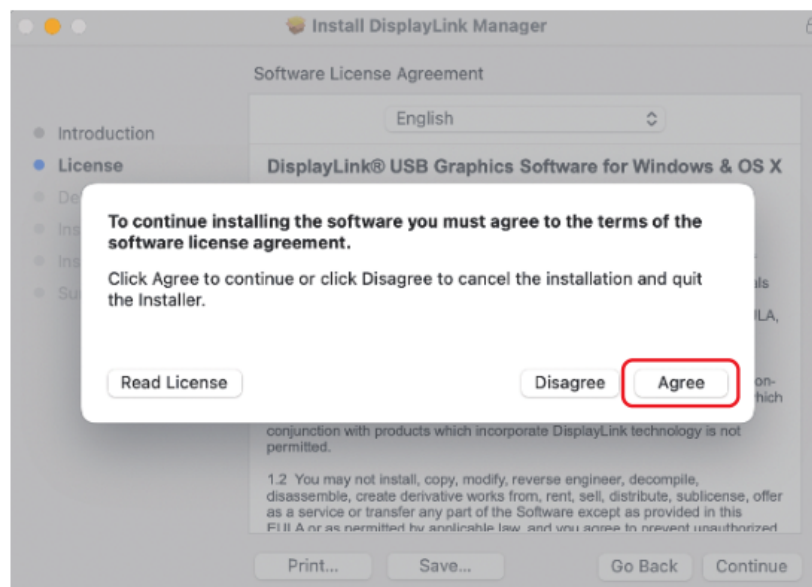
Install DisplayLink Manager

Software License Agreement

Introduction
License
De
Ins
Ins
Su

English

DisplayLink® USB Graphics Software for Windows & OS X

To continue installing the software you must agree to the terms of the software license agreement.

Click Agree to continue or click Disagree to cancel the installation and quit the Installer.

Read License

Disagree

Agree

als
JLA,
on-
which

conjunction with products which incorporate DisplayLink technology is not permitted.

1.2 You may not install, copy, modify, reverse engineer, decompile, disassemble, create derivative works from, rent, sell, distribute, sublicense, offer as a service or transfer any part of the Software except as provided in this EULA or as permitted by applicable law, and you agree to prevent unauthorized

Print...
Save...
Go Back
Continue